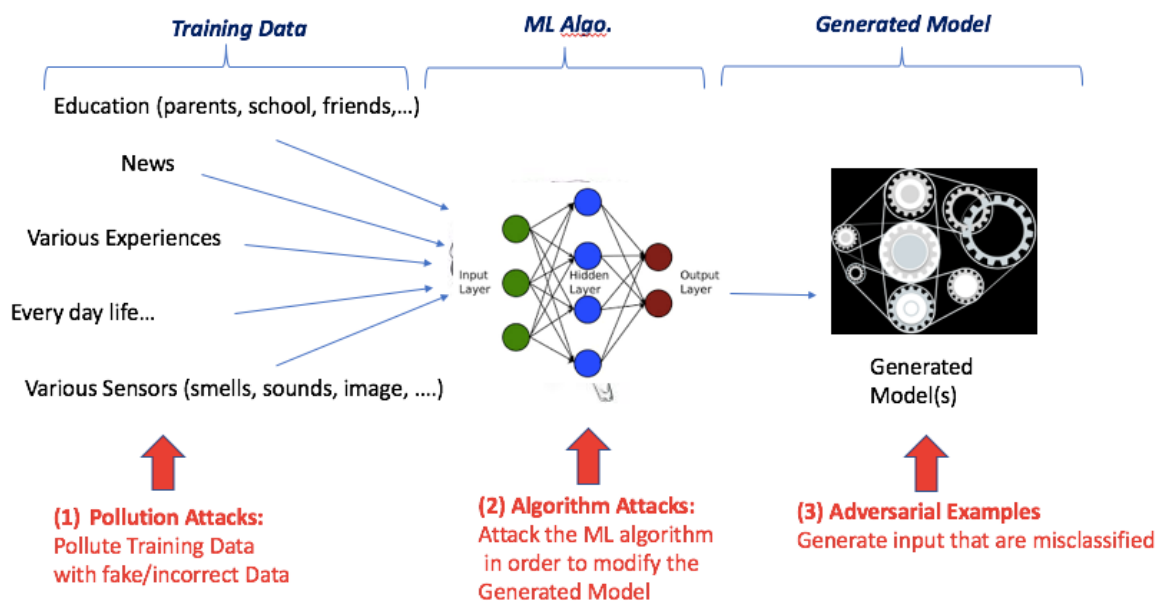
Training Data

ML Algo.

Generated Model

Education (parents, school, friends,...)

News

Various Experiences

Every day life...

Various Sensors (smells, sounds, image, ....)

Input Layer

Hidden Layer

Output Layer

Generated Model(s)

(1) Pollution Attacks:
Pollute Training Data with fake/incorrect Data

(2) Algorithm Attacks:
Attack the ML algorithm in order to modify the Generated Model

(3) Adversarial Examples
Generate input that are misclassified